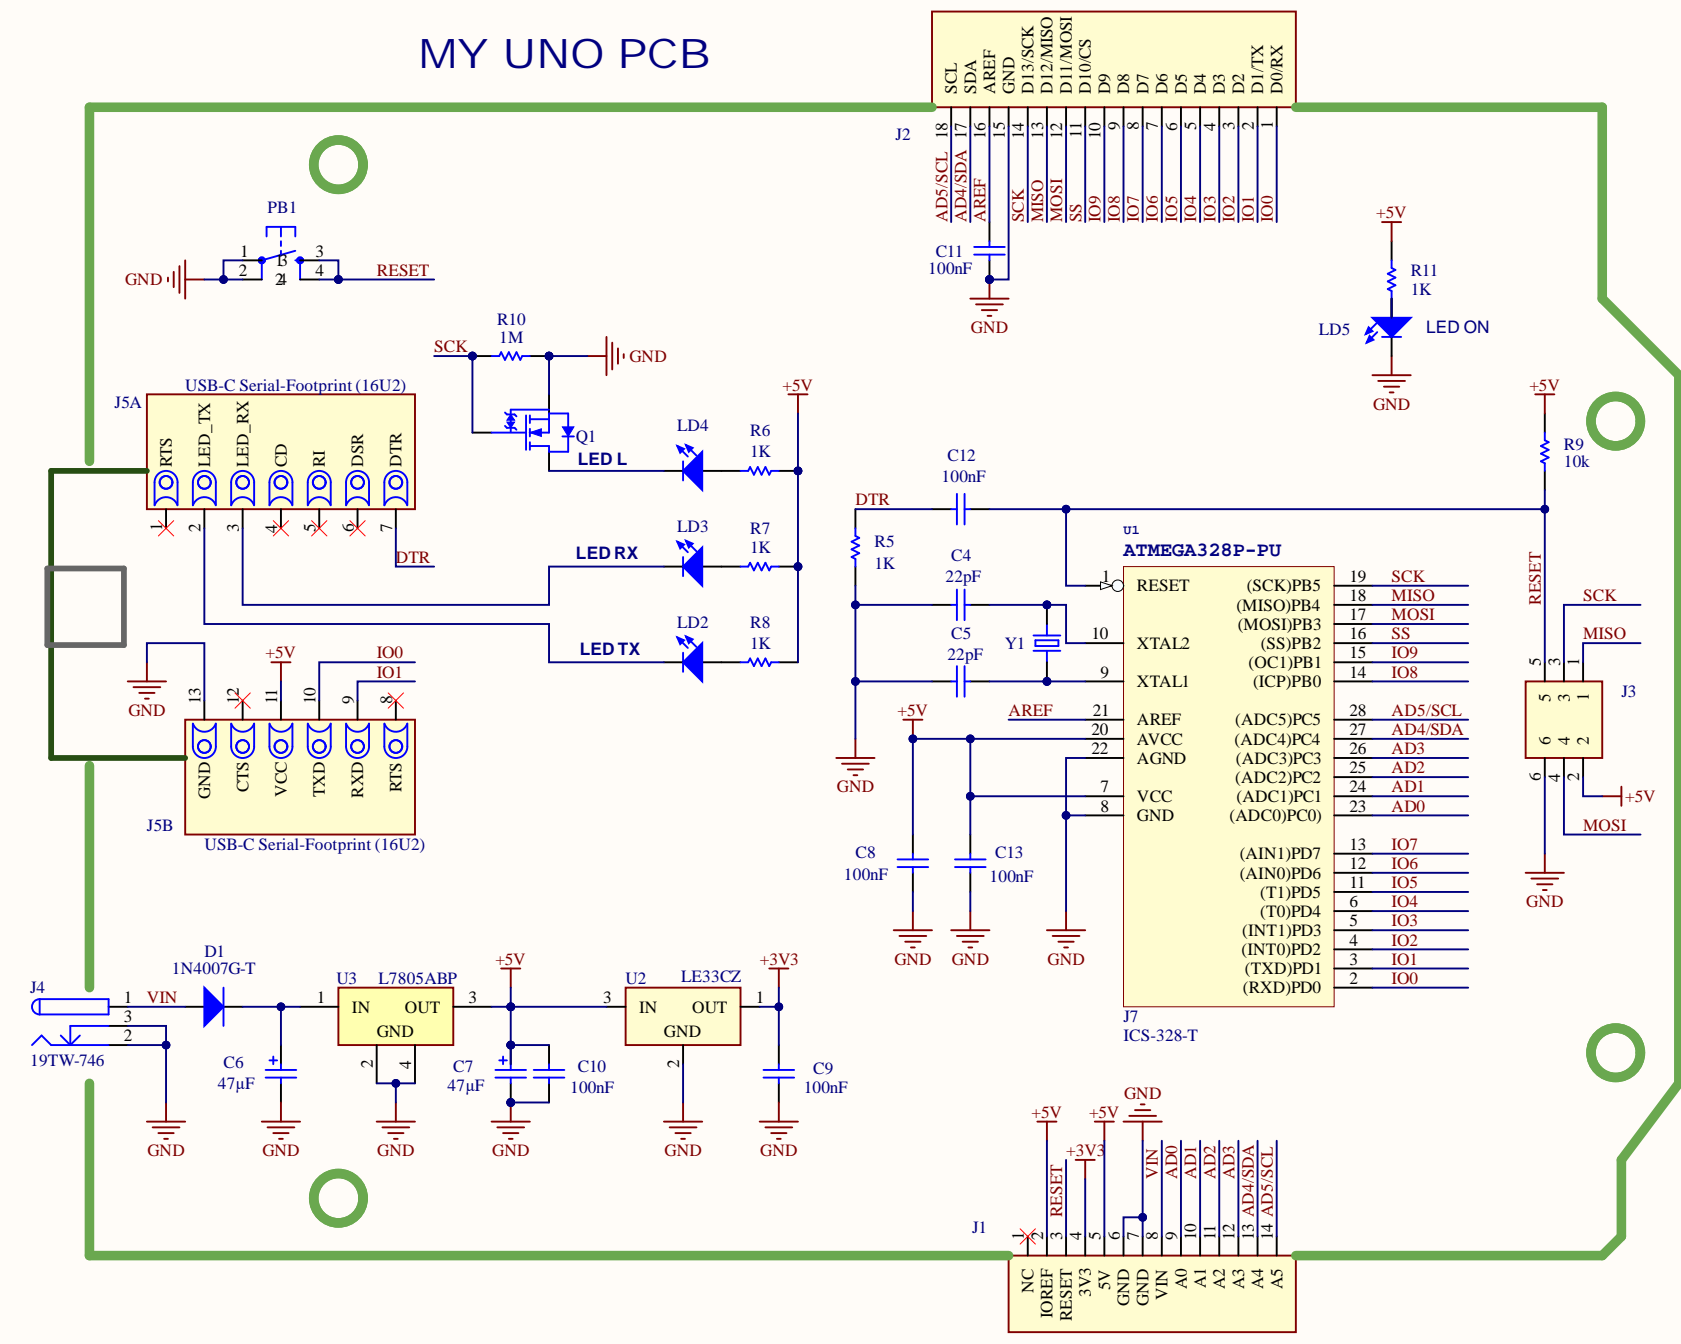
MY UNO PCB

J2
SCL SDA AREF GND D13/SCK D12/MISO D11/MOSI D10/CS D9 D8 D7 D6 D5 D4 D3 D2 D1/TX D0/RX
18 17 16 15 14 13 12 11 10 9 8 7 6 5 4 3 2 1
AD5/SCL AD4/SDA AREF SCK MISO MOSI SS IO9 IO8 IO7 IO6 IO5 IO4 IO3 IO2 IO1 IO0
C11 100nF
GND

+5V
R11 1K
LD5 LED ON
GND

PB1
GND 1 2 3 24 3 4 RESET

SCK R10 1M GND
Q1
+5V
LD4 R6 1K
LED L

J5A USB-C Serial-Footprint (16U2)
RTS LED_TX LED_RX CD RI DSR DTR
1 2 3 4 5 6 7
DTR

LD3 R7 1K
LED RX
LD2 R8 1K
LED TX

GND +5V IO0 IO1
13 12 11 10 9 8
GND CTS VCC TXD RXD RTS
J5B USB-C Serial-Footprint (16U2)

DTR C12 100nF
R5 1K
C4 22pF
C5 22pF
Y1
GND
+5V AREF
C8 100nF C13 100nF
GND GND GND

+5V
R9 10k
U1
ATMEGA328P-PU
1 RESET
10 XTAL2
9 XTAL1
21 AREF
20 AVCC
22 AGND
7 VCC
8 GND
(SCK)PB5 19 SCK
(MISO)PB4 18 MISO
(MOSI)PB3 17 MOSI
(SS)PB2 16 SS
(OC1)PB1 15 IO9
(ICP)PB0 14 IO8
(ADC5)PC5 28 AD5/SCL
(ADC4)PC4 27 AD4/SDA
(ADC3)PC3 26 AD3
(ADC2)PC2 25 AD2
(ADC1)PC1 24 AD1
(ADC0)PC0 23 AD0
(AIN1)PD7 13 IO7
(AIN0)PD6 12 IO6
(T1)PD5 11 IO5
(T0)PD4 6 IO4
(INT1)PD3 5 IO3
(INT0)PD2 4 IO2
(TXD)PD1 3 IO1
(RXD)PD0 2 IO0
J7
ICS-328-T

RESET SCK MISO
5 3 1
J3
5 3 1
6 4 2
6 4 2
+5V
MOSI
GND

J4 1 VIN 3 2
19TW-746
D1 1N4007G-T
U3 L7805ABP
1 IN OUT 3 GND 2 4
C6 47µF
+5V
C7 47µF C10 100nF
U2 LE33CZ
3 IN OUT 1 GND 2
+3V3
C9 100nF
GND GND GND GND GND GND

+5V +5V GND
+3V3
RESET VIN AD0 AD1 AD2 AD3 AD4/SDA AD5/SCL
J1
1 2 3 4 5 6 7 8 9 10 11 12 13 14
NC IOREF RESET 3V3 5V GND GND VIN A0 A1 A2 A3 A4 A5